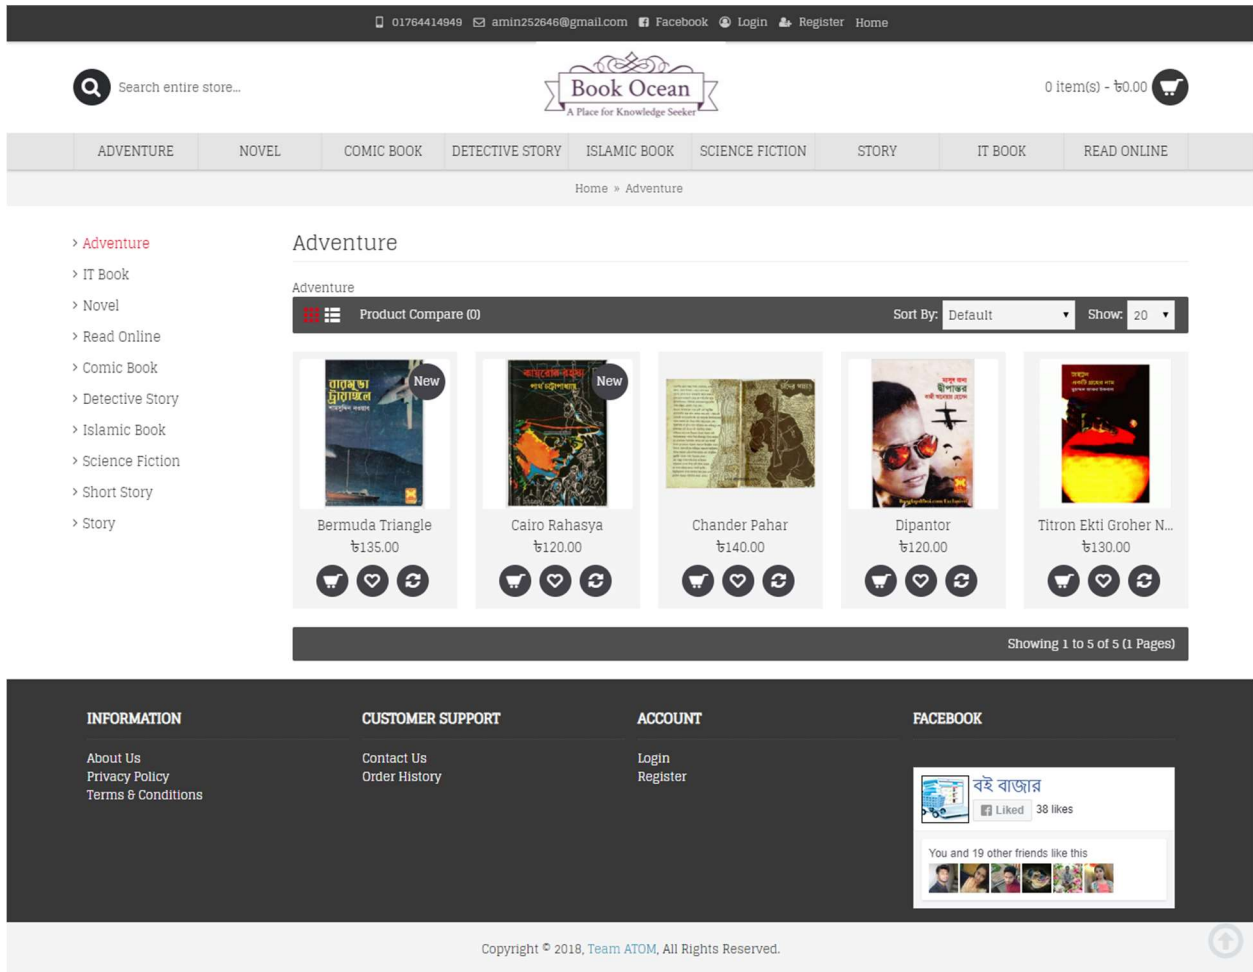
01764414949 amin252646@gmail.com Facebook Login Register Home

Search entire store...

Book Ocean
A Place for Knowledge Seeker

0 item(s) - ৳0.00

ADVENTURE | NOVEL | COMIC BOOK | DETECTIVE STORY | ISLAMIC BOOK | SCIENCE FICTION | STORY | IT BOOK | READ ONLINE

Home » Adventure

› Adventure
› IT Book
› Novel
› Read Online
› Comic Book
› Detective Story
› Islamic Book
› Science Fiction
› Short Story
› Story

Adventure

Adventure

Product Compare (0)

Sort By: Default

Show: 20

New
Bermuda Triangle
৳135.00

New
Cairo Rahasya
৳120.00

Chander Pahar
৳140.00

Dipantor
৳120.00

Titron Ekti Groher N...
৳130.00

Showing 1 to 5 of 5 (1 Pages)

INFORMATION
About Us
Privacy Policy
Terms & Conditions

CUSTOMER SUPPORT
Contact Us
Order History

ACCOUNT
Login
Register

FACEBOOK
বই বাজার
Liked 38 likes
You and 19 other friends like this

Copyright © 2018, Team ATOM, All Rights Reserved.